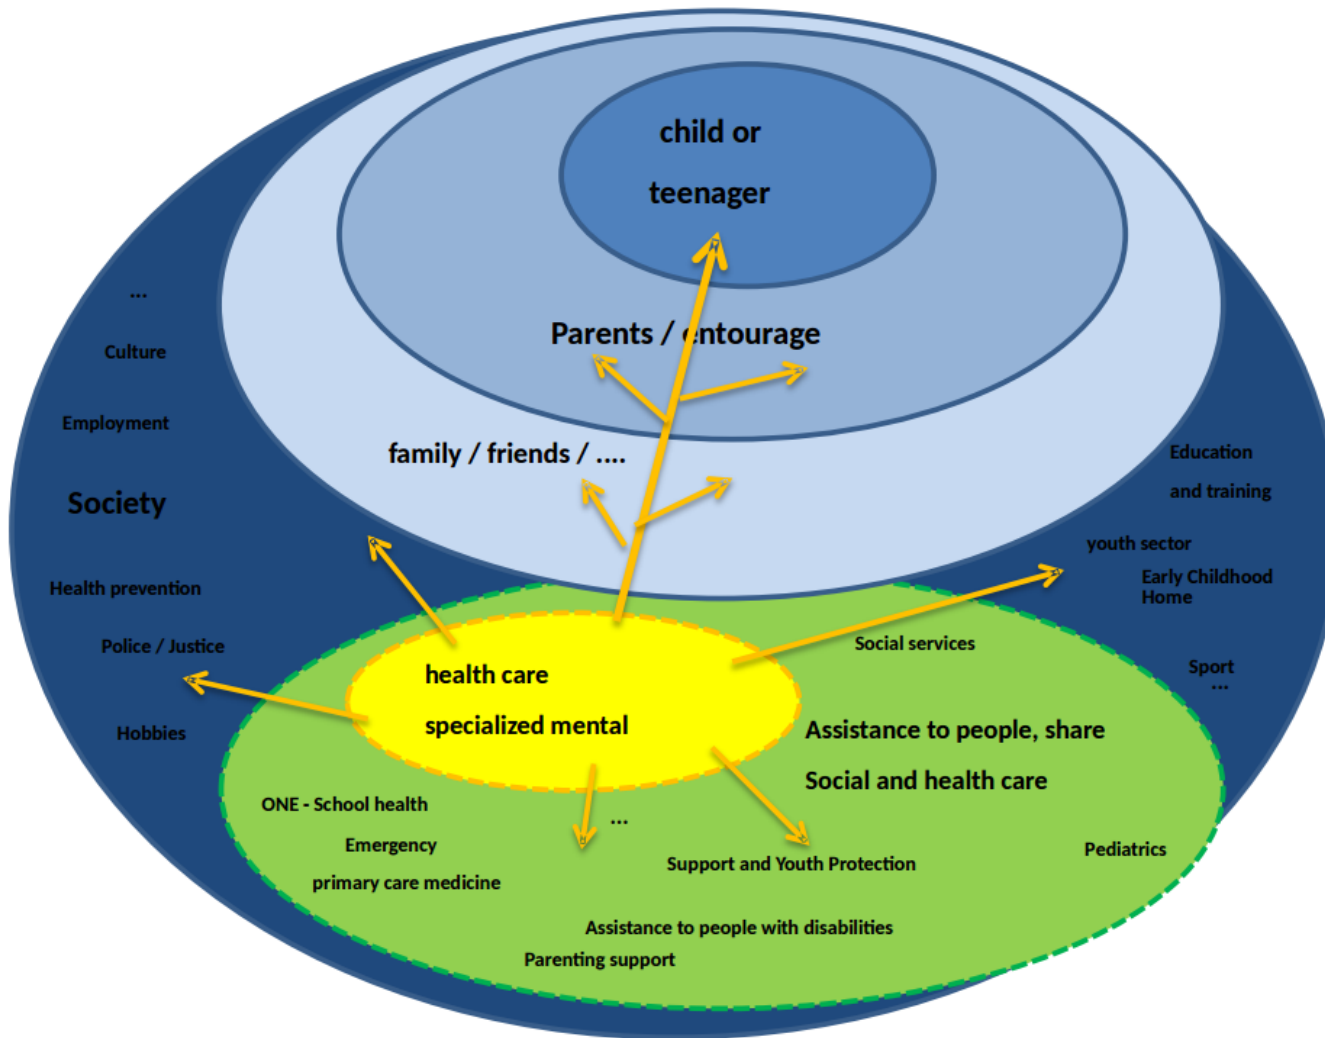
child or

teenager

Parents / entourage

family / friends / ....

...

Culture

Employment

Society

Health prevention

Police / Justice

Hobbies

Education

and training

youth sector

Early Childhood Home

Sport

...

health care

specialized mental

Social services

Assistance to people, share

Social and health care

ONE - School health

Emergency

primary care medicine

...

Support and Youth Protection

Pediatrics

Assistance to people with disabilities

Parenting support